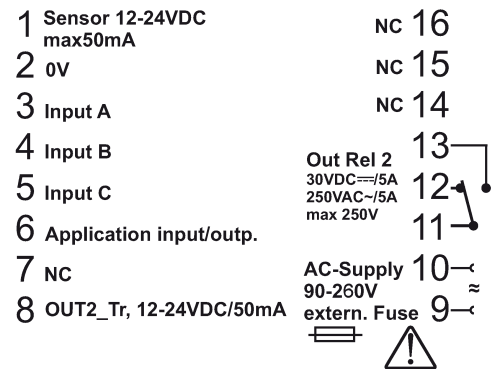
1 Sensor 12-24VDC max50mA

2 0V

3 Input A

4 Input B

5 Input C

6 Application input/outp.

7 NC

8 OUT2_Tr, 12-24VDC/50mA

NC 16

NC 15

NC 14

Out Rel 2
30VDC⎓/5A
250VAC~/5A
max 250V

13

12

11

AC-Supply 10
90-260V
extern. Fuse 9

≈